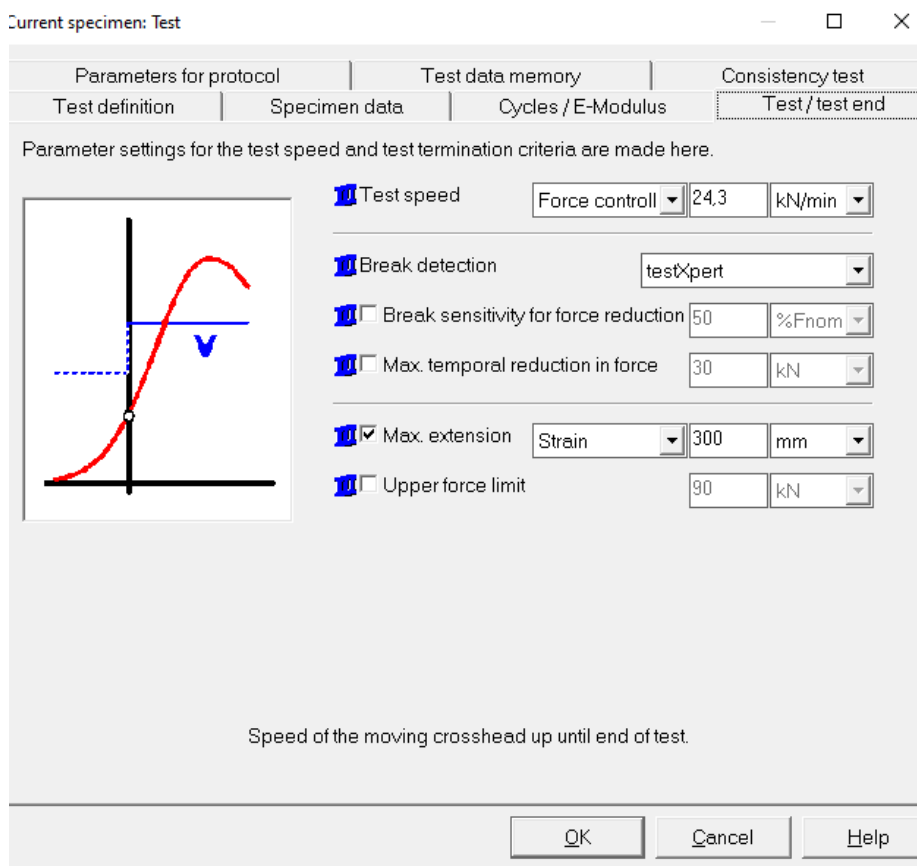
Current specimen: Test

Parameters for protocol | Test data memory | Consistency test
Test definition | Specimen data | Cycles / E-Modulus | Test / test end

Parameter settings for the test speed and test termination criteria are made here.

v

Test speed Force controll 24,3 kN/min

Break detection testXpert

Break sensitivity for force reduction 50 %Fnom

Max. temporal reduction in force 30 kN

Max. extension Strain 300 mm

Upper force limit 90 kN

Speed of the moving crosshead up until end of test.

OK Cancel Help